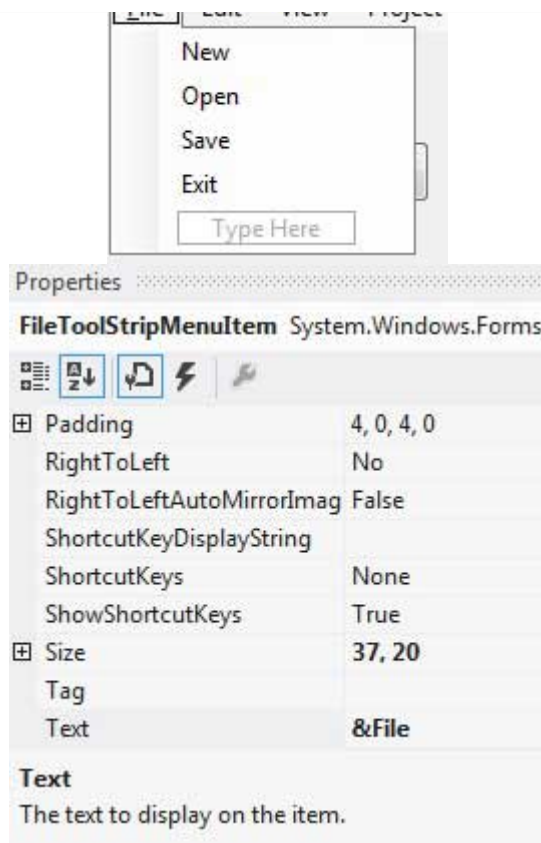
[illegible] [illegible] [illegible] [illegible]

New
Open
Save
Exit
Type Here

Properties

FileToolStripMenuItem System.Windows.Forms

| | |
|---|---|
| Padding | 4, 0, 4, 0 |
| RightToLeft | No |
| RightToLeftAutoMirrorImag | False |
| ShortcutKeyDisplayString | |
| ShortcutKeys | None |
| ShowShortcutKeys | True |
| Size | 37, 20 |
| Tag | |
| Text | &File |

Text
The text to display on the item.